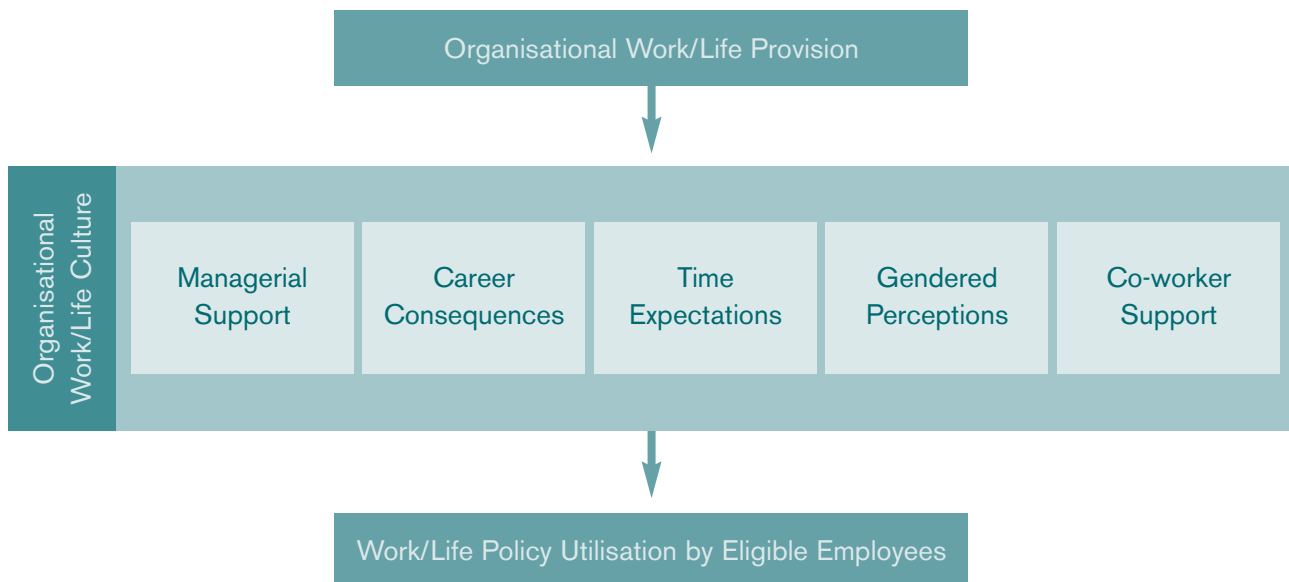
Organisational Work/Life Provision

Organisational Work/Life Culture

Managerial Support

Career Consequences

Time Expectations

Gendered Perceptions

Co-worker Support

Work/Life Policy Utilisation by Eligible Employees